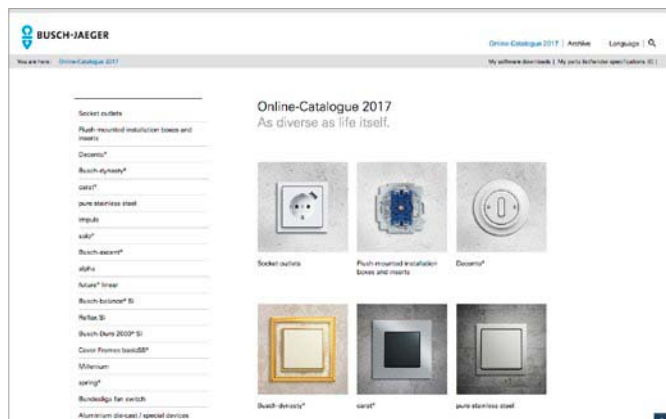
BUSCH-JAEGER

Online-Catalogue 2017 | Archive Language | 

You are here: Online-Catalogue 2017

My software downloads | My parts list/tender specifications (0) |

Socket outlets
Flush-mounted installation boxes and inserts
Decento®
Busch-dynasty®
carat®
pure stainless steel
impuls
solo®
Busch-axcent®
alpha
future® linear
Busch-balance® SI
Reflex SI
Busch-Duro 2000® SI
Cover Frames basic55®
Milenium
spring®
Bundesliga fan switch
Aluminium die-cast | special devices

Online-Catalogue 2017
As diverse as life itself.

Socket outlets
Flush-mounted installation boxes and inserts
Decento®

Busch-dynasty®
carat®
pure stainless steel